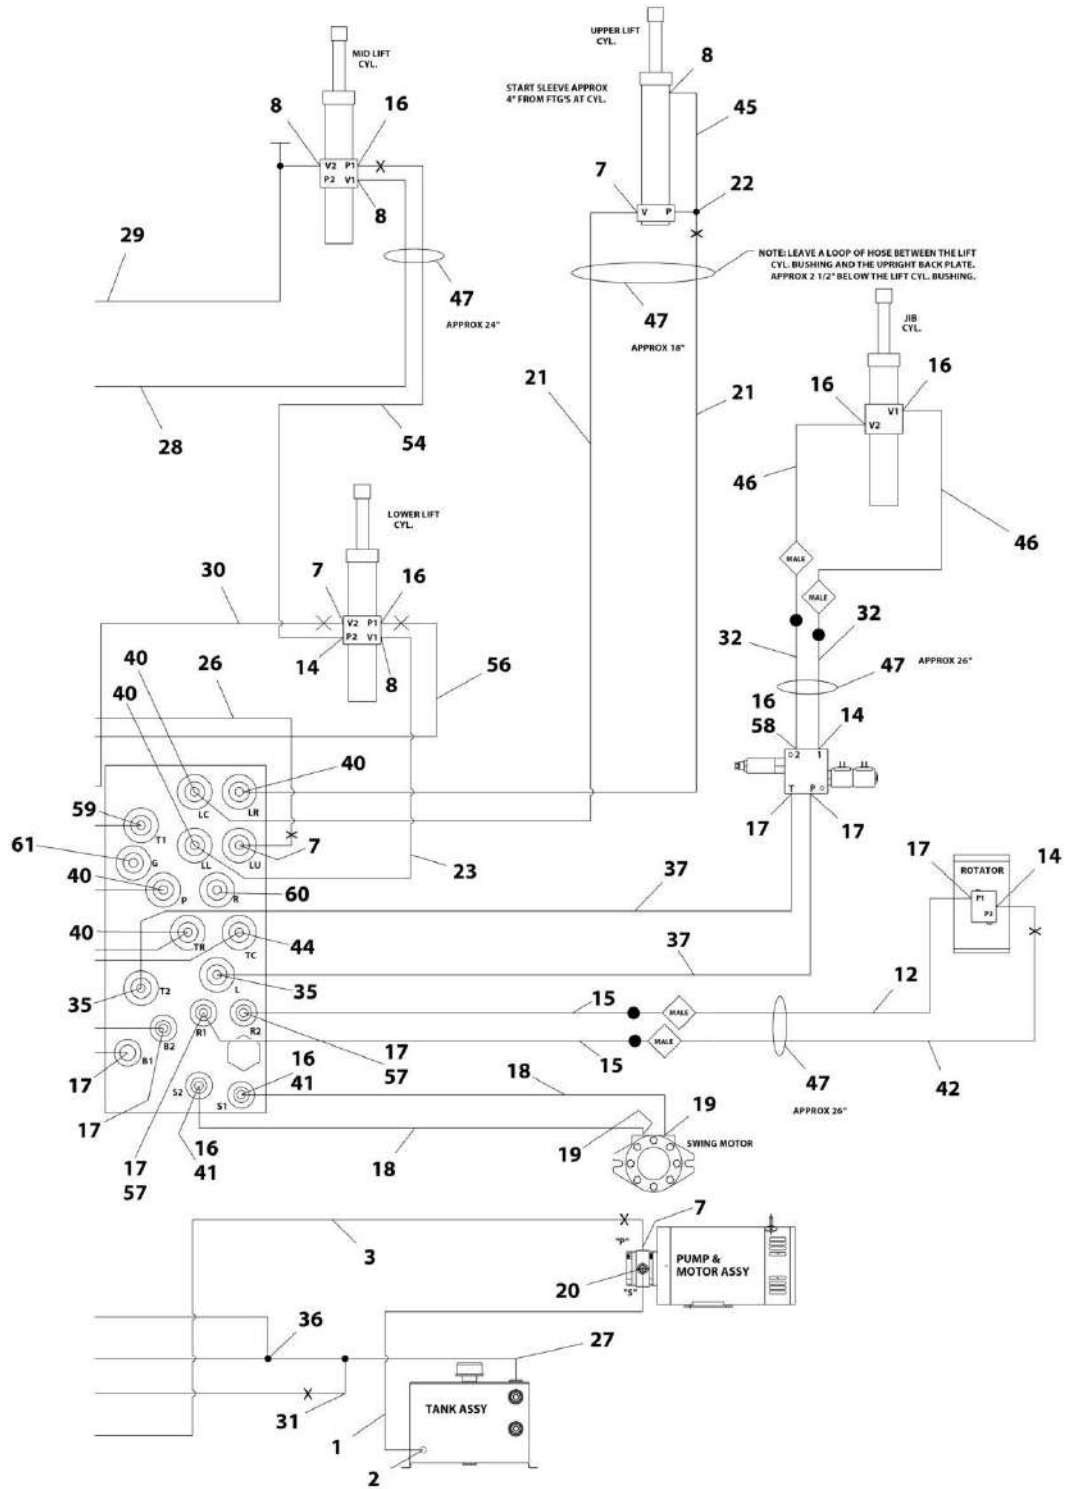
MID LIFT CYL.

8
16
V2 P1
P2 V1
8

29

47
APPROX 24"

28

54

UPPER LIFT CYL.

8

START SLEEVE APPROX 4" FROM FTG'S AT CYL.

45

7
V P
22

NOTE: LEAVE A LOOP OF HOSE BETWEEN THE LIFT CYL. BUSHING AND THE UPRIGHT BACK PLATE. APPROX 2 1/2" BELOW THE LIFT CYL. BUSHING.

47
APPROX 18"

21
21

JIB CYL.

16
16
V1
V2

46
46

MALE
MALE

LOWER LIFT CYL.

30
7
16
V2 P1
P2 V1
14
8

32
32
47
APPROX 26"

40
26
40
56

16
58
14
2 1
T P
17
17

40
59
T1
LC
LR
61
G
LL
LU
7
40
P
R
60
23

37

17
ROTATOR
14
P1
P2

40
TR
TC
44

37

L
35
T2
35

12

15
MALE
R1
R2
B2
B1
15
MALE

17
57

47
APPROX 26"

42

17

16
41
S2
S1

18

19

17
57
16
41

18

19
SWING MOTOR

3

X
7
"P"
PUMP & MOTOR ASSY
20
"S"

36

27

31
TANK ASSY
1
2